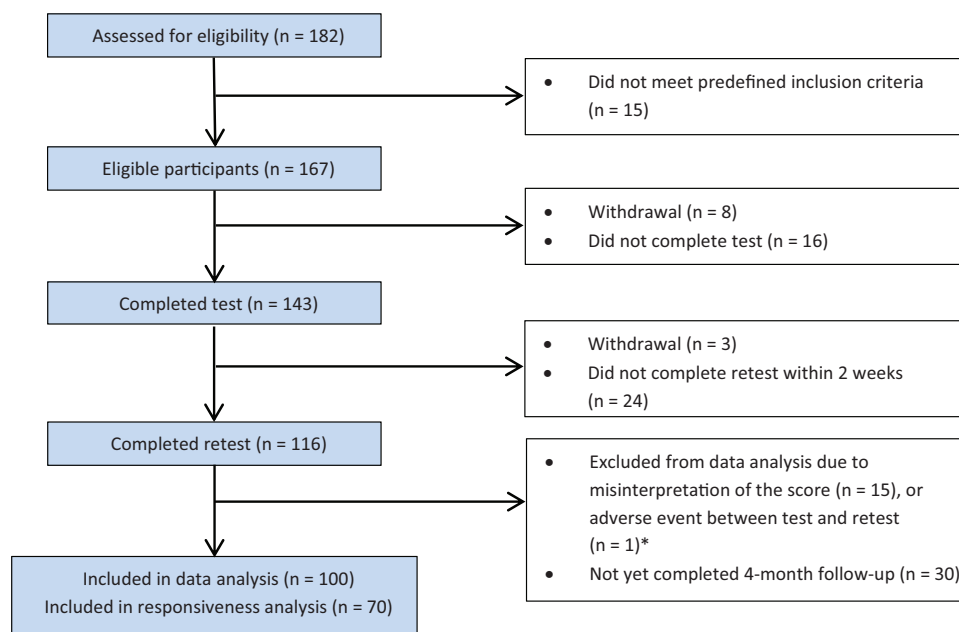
Assessed for eligibility (n = 182)

• Did not meet predefined inclusion criteria (n = 15)

Eligible participants (n = 167)

• Withdrawal (n = 8)
• Did not complete test (n = 16)

Completed test (n = 143)

• Withdrawal (n = 3)
• Did not complete retest within 2 weeks (n = 24)

Completed retest (n = 116)

• Excluded from data analysis due to misinterpretation of the score (n = 15), or adverse event between test and retest (n = 1)*
• Not yet completed 4-month follow-up (n = 30)

Included in data analysis (n = 100)
Included in responsiveness analysis (n = 70)